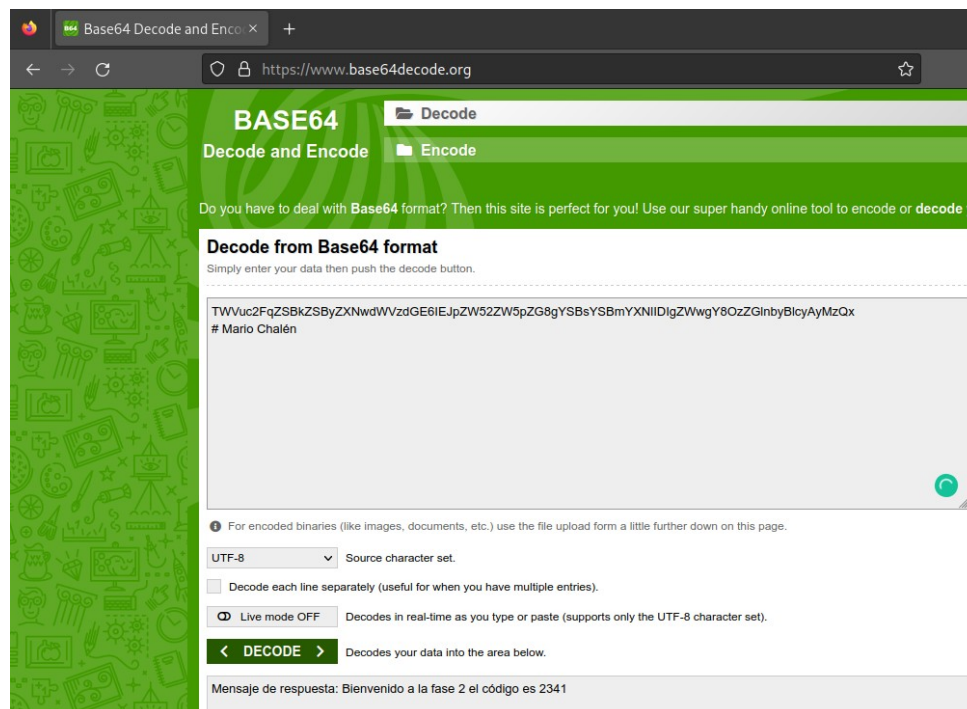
Base64 Decode and Enco ×
+
https://www.base64decode.org

BASE64
Decode and Encode
Decode
Encode

Do you have to deal with Base64 format? Then this site is perfect for you! Use our super handy online tool to encode or decode

Decode from Base64 format
Simply enter your data then push the decode button.

TWVuc2FqZSBkZSByZXNwdWVzdGE6IEJpZW52ZW5pZG8gYSBsYSBmYXNlIDIgZWwgY8OzZGlnbyBlcyAyMzQx
# Mario Chalén

For encoded binaries (like images, documents, etc.) use the file upload form a little further down on this page.

UTF-8
Source character set.

Decode each line separately (useful for when you have multiple entries).

Live mode OFF
Decodes in real-time as you type or paste (supports only the UTF-8 character set).

< DECODE >
Decodes your data into the area below.

Mensaje de respuesta: Bienvenido a la fase 2 el código es 2341